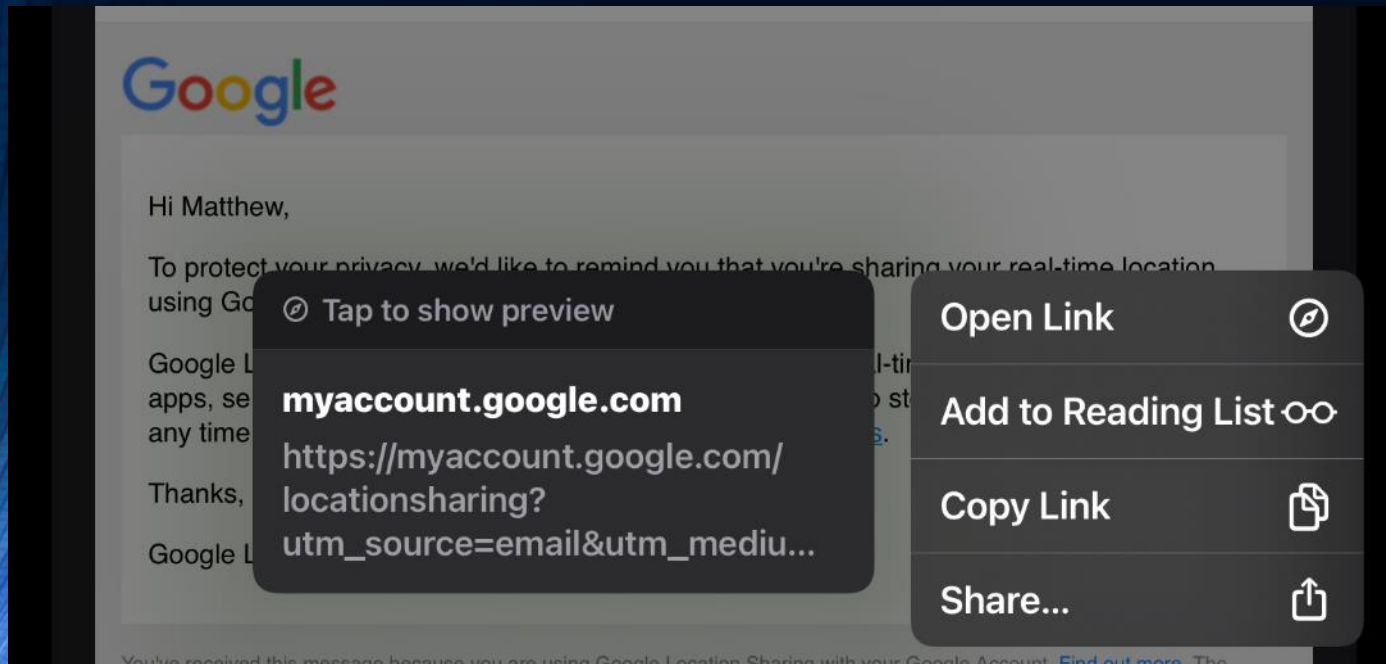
Google

Hi Matthew,

To protect your privacy, we'd like to remind you that you're sharing your real-time location using Go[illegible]

Google L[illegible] l-ti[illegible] apps, se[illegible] st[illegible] any time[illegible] s.

Thanks,

Google L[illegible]

Tap to show preview

myaccount.google.com

https://myaccount.google.com/locationsharing?utm_source=email&utm_mediu...

Open Link

Add to Reading List

Copy Link

Share...

You've received this message because you are using Google Location Sharing with your Google Account. Find out more. The